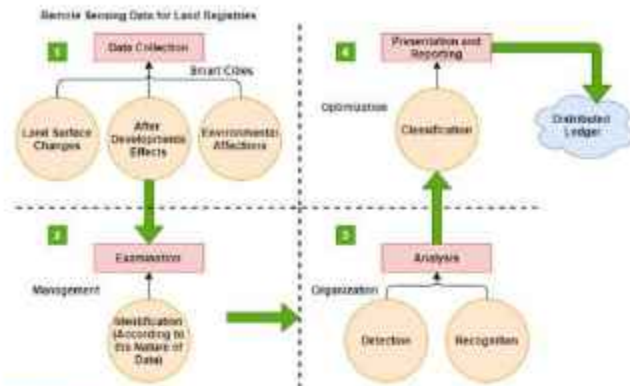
Remote Sensing Data for Land Registries

1

Data Collection

Smart Cities

Land Surface Changes

After Developments Effects

Environmental Affections

4

Presentation and Reporting

Optimization

Classification

Distributed Ledger

2

Examination

Management

Identification (According to the Nature of Data)

3

Analysis

Organization

Detection

Recognition